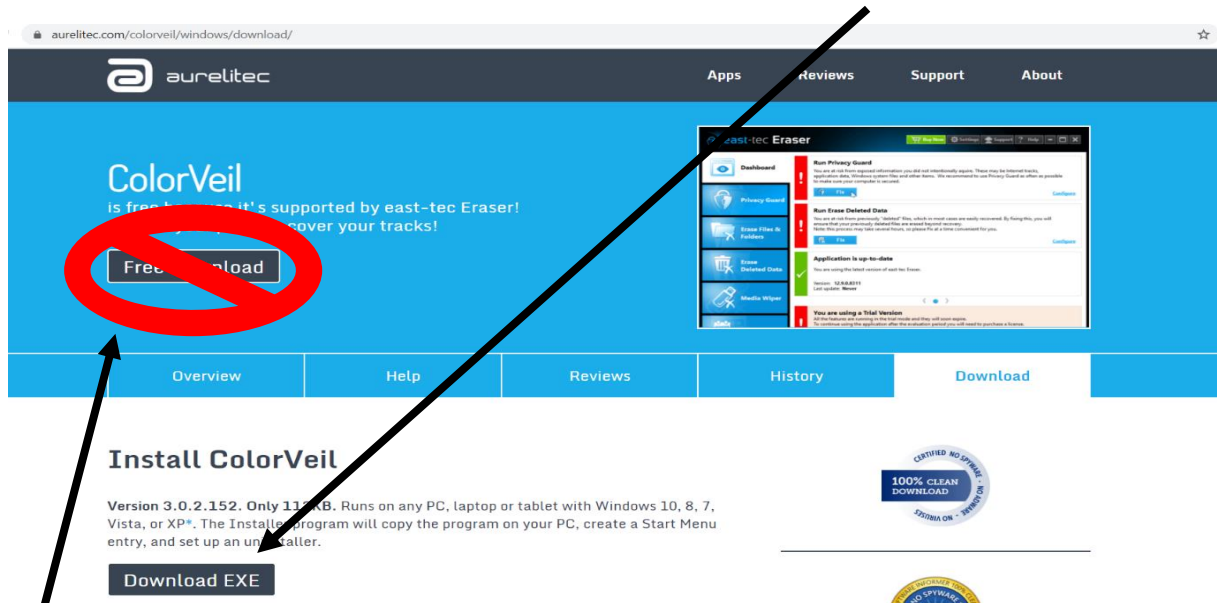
aurelitec.com/colorveil/windows/download/

aurelitec

Apps Reviews Support About

ColorVeil

is fre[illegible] it's supported by east-tec Eraser! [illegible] cover your tracks!

Free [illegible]nload

east-tec Eraser

Buy Now Settings Support Help

Dashboard

Privacy Guard

Erase Files & Folders

Erase Deleted Data

Media Wiper

Run Privacy Guard

You are at risk from exposed information you did not intentionally acquire. These may be Internet tracks, application data, Windows system files and other items. We recommend to use Privacy Guard as often as possible to make sure your computer is secured.

Fix

Configure

Run Erase Deleted Data

You are at risk from previously "deleted" files, which in most cases are easily recovered. By fixing this, you will ensure that your previously deleted files are erased beyond recovery. Note this process may take several hours, so please Fix at a time convenient for you.

Fix

Configure

Application is up-to-date

You are using the latest version of east-tec Eraser.

Version: 12.9.0.8311
Last update: Never

You are using a Trial Version

All the features are running in the trial mode and they will soon expire. To continue using the application after the evaluation period you will need to purchase a license.

Overview Help Reviews History Download

Install ColorVeil

Version 3.0.2.152. Only 11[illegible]KB. Runs on any PC, laptop or tablet with Windows 10, 8, 7, Vista, or XP*. The Install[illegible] program will copy the program on your PC, create a Start Menu entry, and set up an un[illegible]taller.

Download EXE

CERTIFIED NO SPYWARE 100% CLEAN DOWNLOAD NO VIRUSES NO ADWARE

SOFTWARE INFORMER 100% CLEAN NO SPYWARE